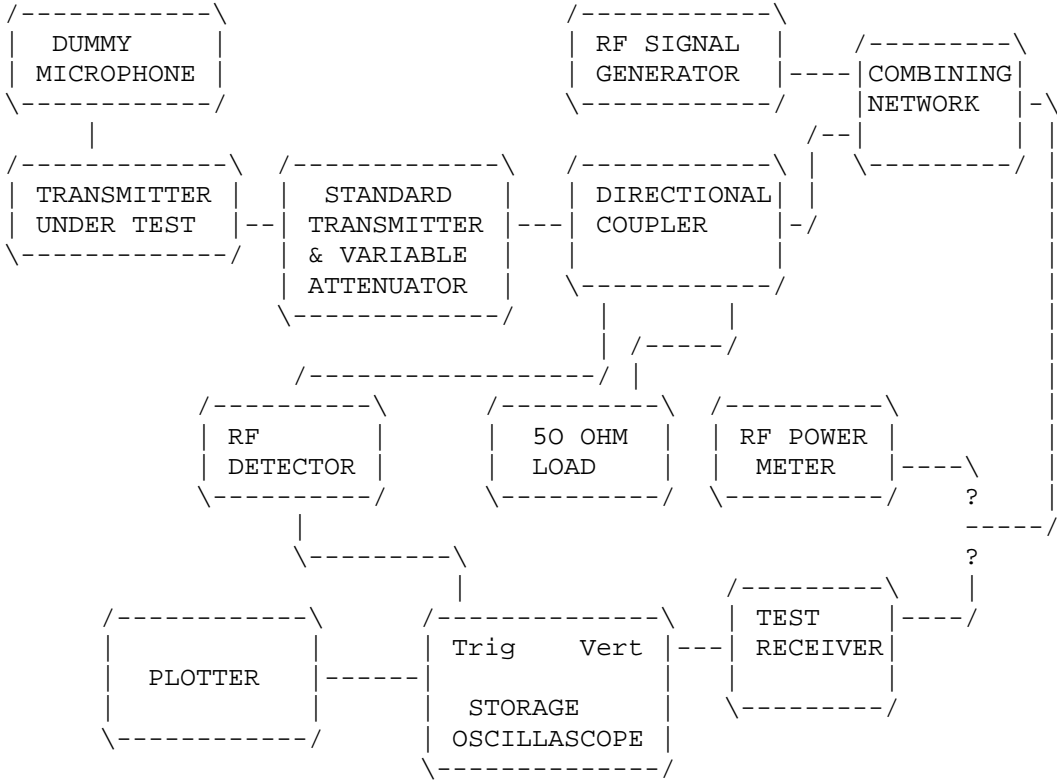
DUMMY MICROPHONE

RF SIGNAL GENERATOR

COMBINING NETWORK

TRANSMITTER UNDER TEST

STANDARD TRANSMITTER & VARIABLE ATTENUATOR

DIRECTIONAL COUPLER

RF DETECTOR

50 OHM LOAD

RF POWER METER

?

?

PLOTTER

Trig Vert

STORAGE OSCILLASCOPE

TEST RECEIVER